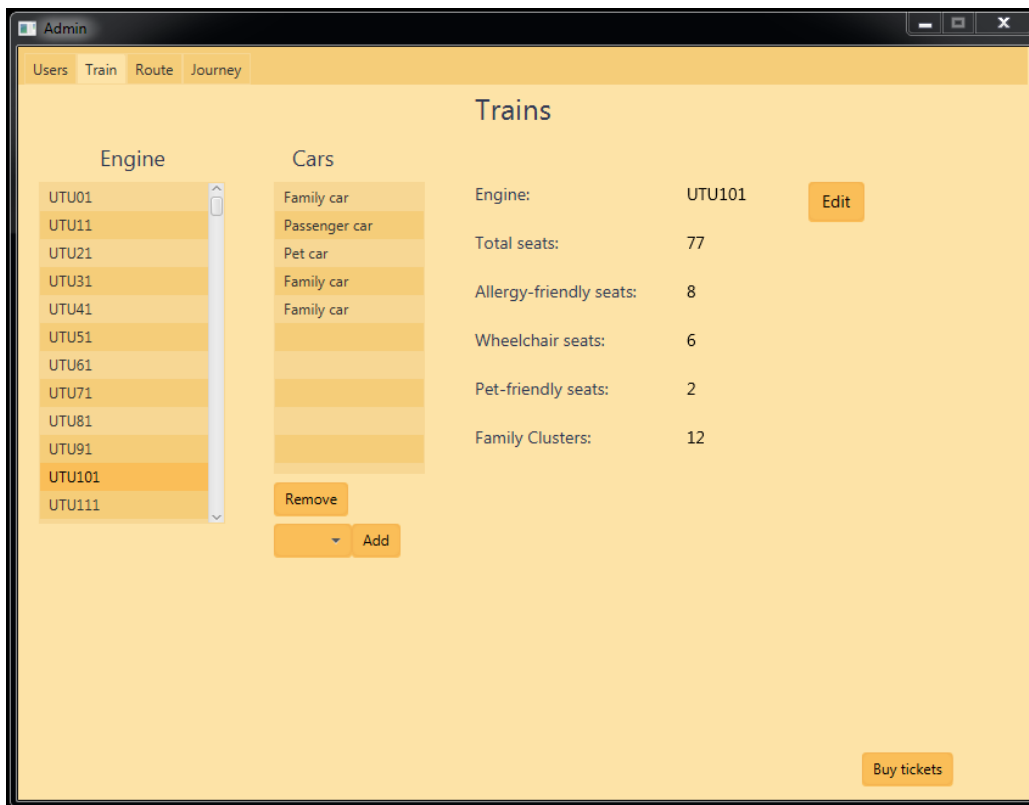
Admin

Users Train Route Journey

Trains

Engine

UTU01
UTU11
UTU21
UTU31
UTU41
UTU51
UTU61
UTU71
UTU81
UTU91
UTU101
UTU111

Cars

Family car
Passenger car
Pet car
Family car
Family car

Remove

Add

Engine: UTU101 Edit

Total seats: 77

Allergy-friendly seats: 8

Wheelchair seats: 6

Pet-friendly seats: 2

Family Clusters: 12

Buy tickets